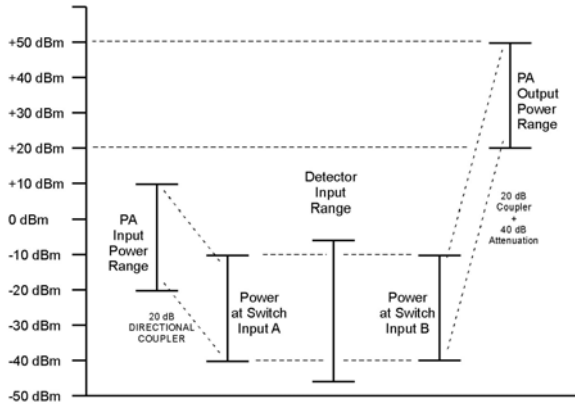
+50 dBm
+40 dBm
+30 dBm
+20 dBm
+10 dBm
0 dBm
-10 dBm
-20 dBm
-30 dBm
-40 dBm
-50 dBm

PA Input Power Range

20 dB DIRECTIONAL COUPLER

Power at Switch Input A

Detector Input Range

Power at Switch Input B

20 dB Coupler + 40 dB Attenuation

PA Output Power Range